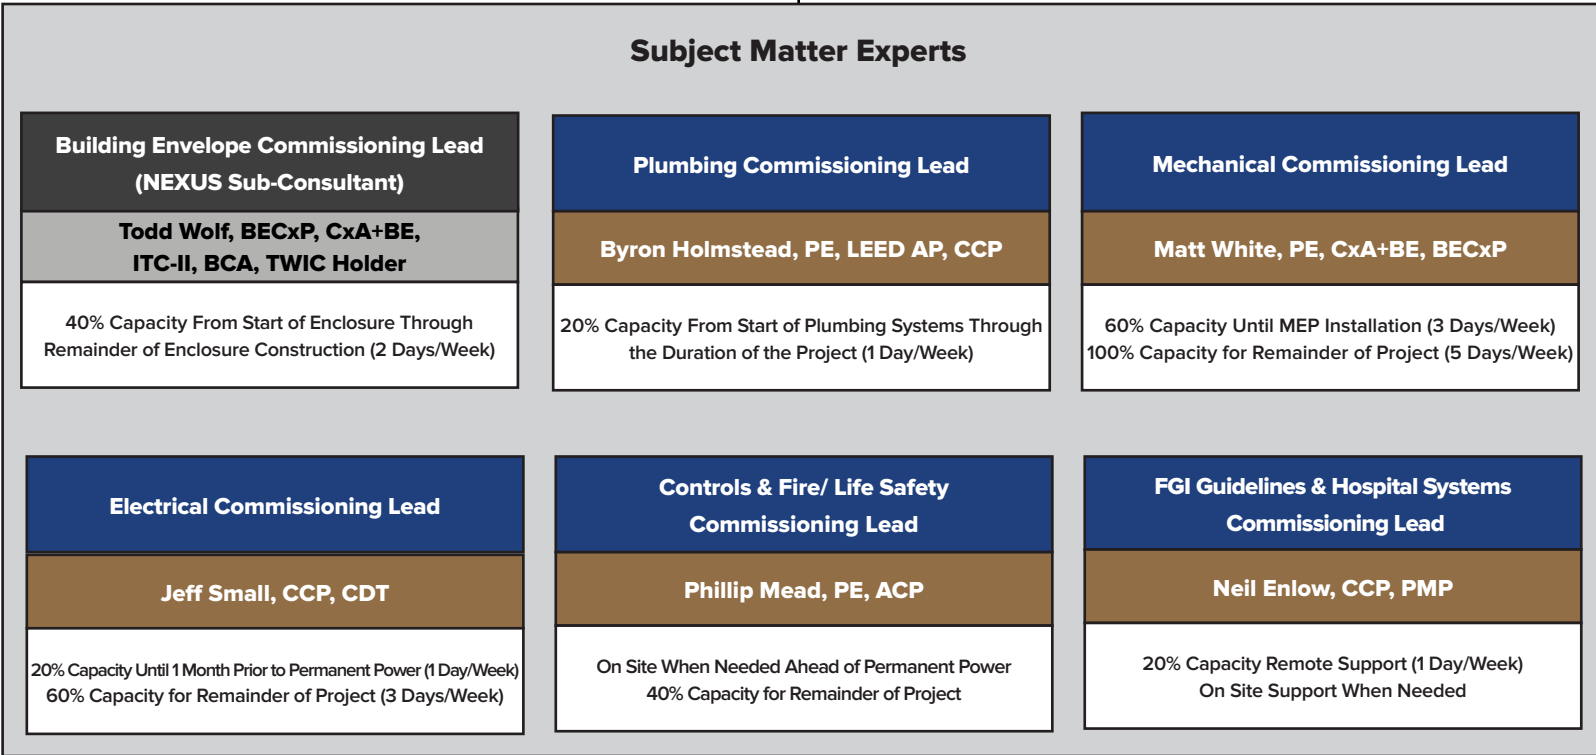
Subject Matter Experts

Building Envelope Commissioning Lead (NEXUS Sub-Consultant)

Todd Wolf, BECxP, CxA+BE, ITC-II, BCA, TWIC Holder

40% Capacity From Start of Enclosure Through Remainder of Enclosure Construction (2 Days/Week)

Plumbing Commissioning Lead

Byron Holmstead, PE, LEED AP, CCP

20% Capacity From Start of Plumbing Systems Through the Duration of the Project (1 Day/Week)

Mechanical Commissioning Lead

Matt White, PE, CxA+BE, BECxP

60% Capacity Until MEP Installation (3 Days/Week)
100% Capacity for Remainder of Project (5 Days/Week)

Electrical Commissioning Lead

Jeff Small, CCP, CDT

20% Capacity Until 1 Month Prior to Permanent Power (1 Day/Week)
60% Capacity for Remainder of Project (3 Days/Week)

Controls & Fire/ Life Safety Commissioning Lead

Phillip Mead, PE, ACP

On Site When Needed Ahead of Permanent Power
40% Capacity for Remainder of Project

FGI Guidelines & Hospital Systems Commissioning Lead

Neil Enlow, CCP, PMP

20% Capacity Remote Support (1 Day/Week)
On Site Support When Needed